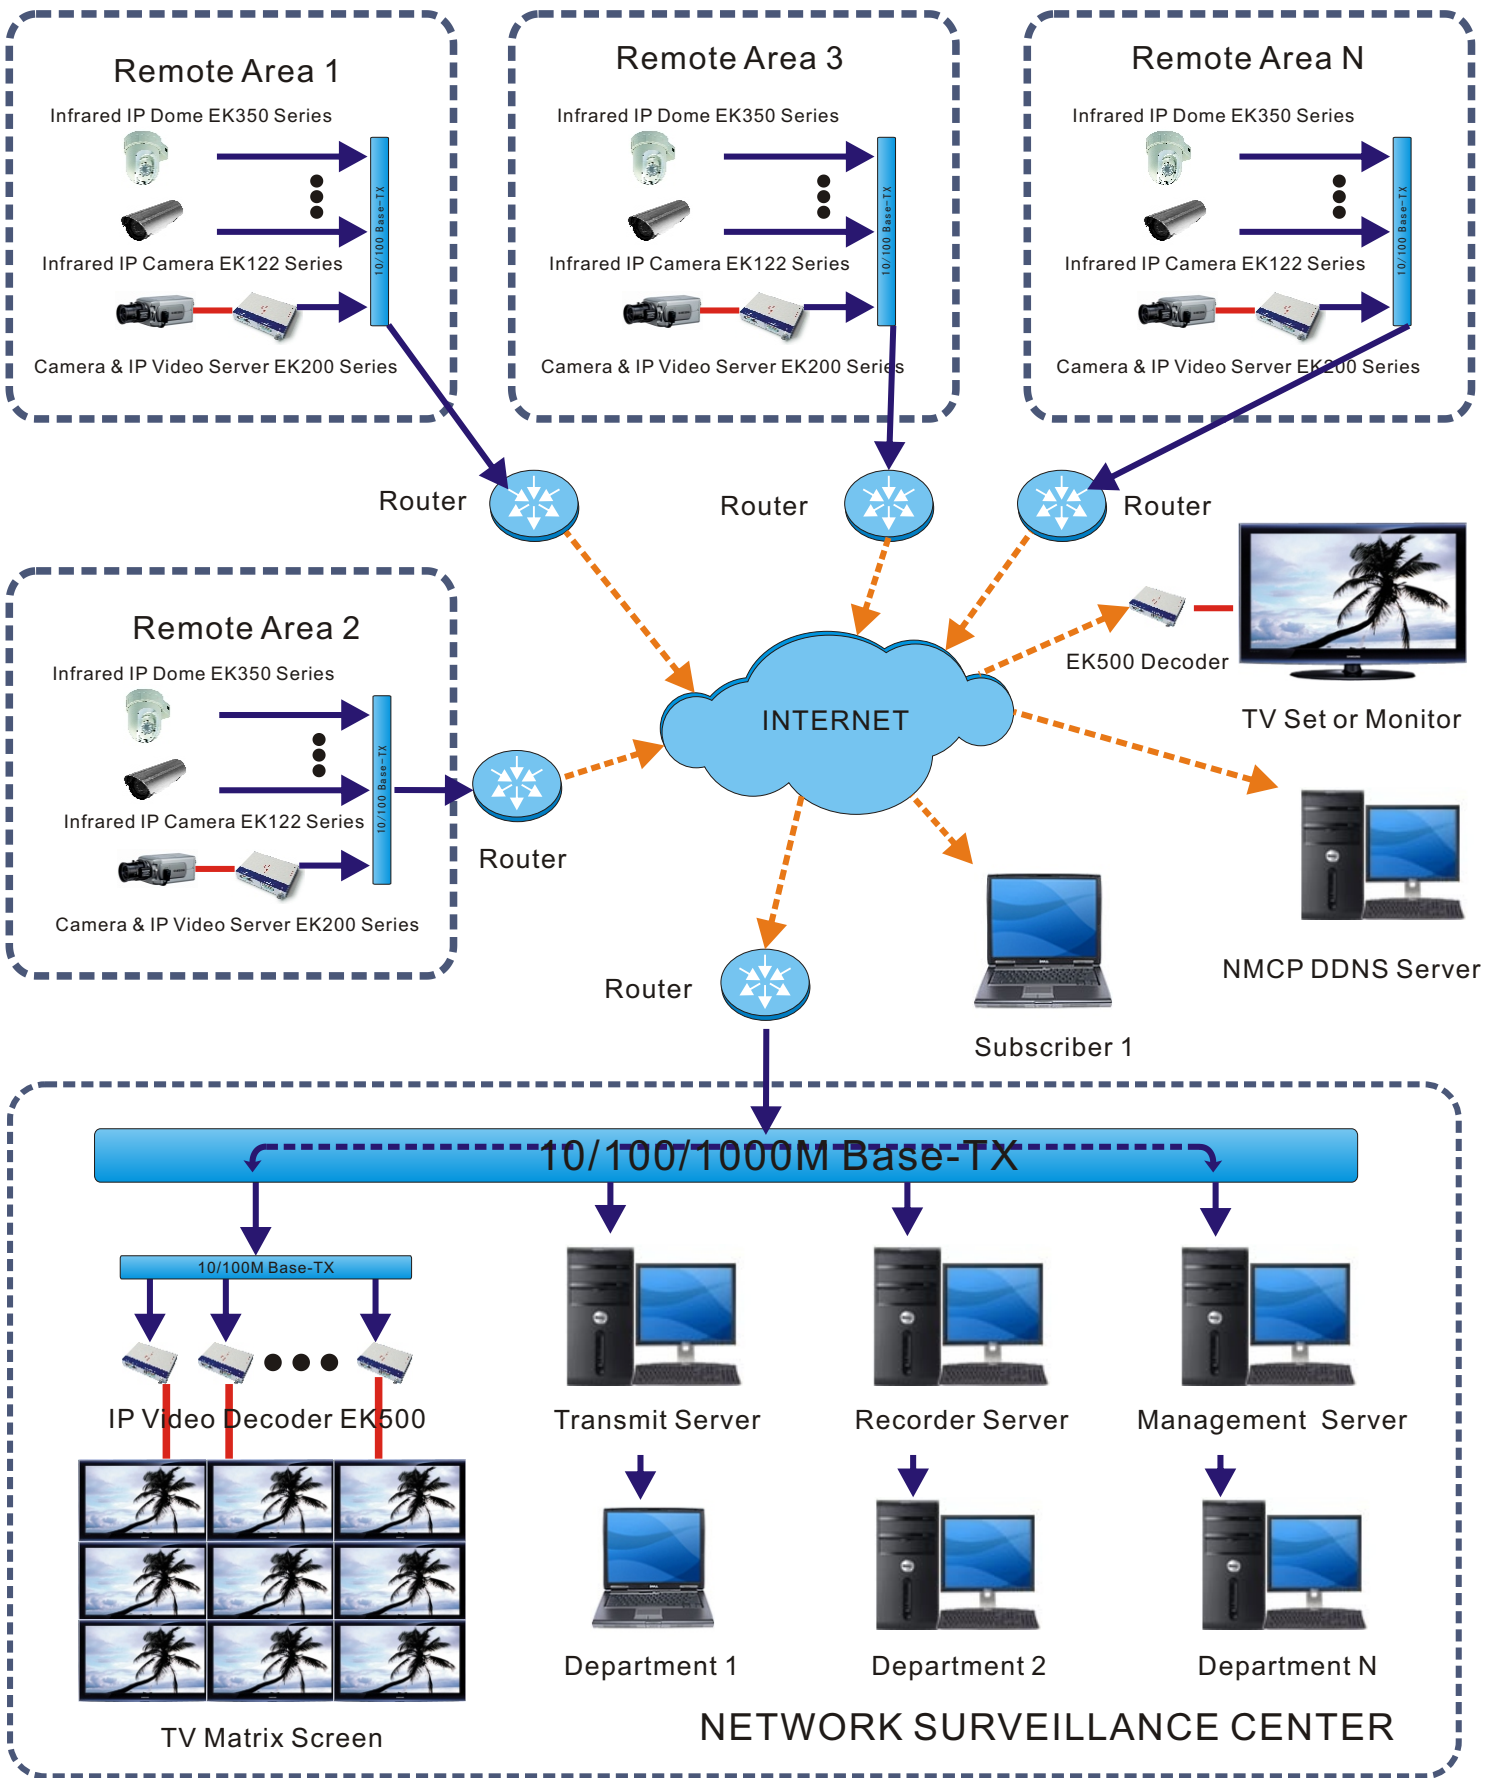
Remote Area 1
Infrared IP Dome EK350 Series
Infrared IP Camera EK122 Series
Camera & IP Video Server EK200 Series
10/100 Base-TX

Remote Area 3
Infrared IP Dome EK350 Series
Infrared IP Camera EK122 Series
Camera & IP Video Server EK200 Series
10/100 Base-TX

Remote Area N
Infrared IP Dome EK350 Series
Infrared IP Camera EK122 Series
Camera & IP Video Server EK200 Series
10/100 Base-TX

Router
Router
Router

Remote Area 2
Infrared IP Dome EK350 Series
Infrared IP Camera EK122 Series
Camera & IP Video Server EK200 Series
10/100 Base-TX

Router

INTERNET

EK500 Decoder
TV Set or Monitor

NMCP DDNS Server

Router

Subscriber 1

10/100/1000M Base-TX
10/100M Base-TX
IP Video Decoder EK500
TV Matrix Screen
Transmit Server
Recorder Server
Management Server
Department 1
Department 2
Department N
NETWORK SURVEILLANCE CENTER